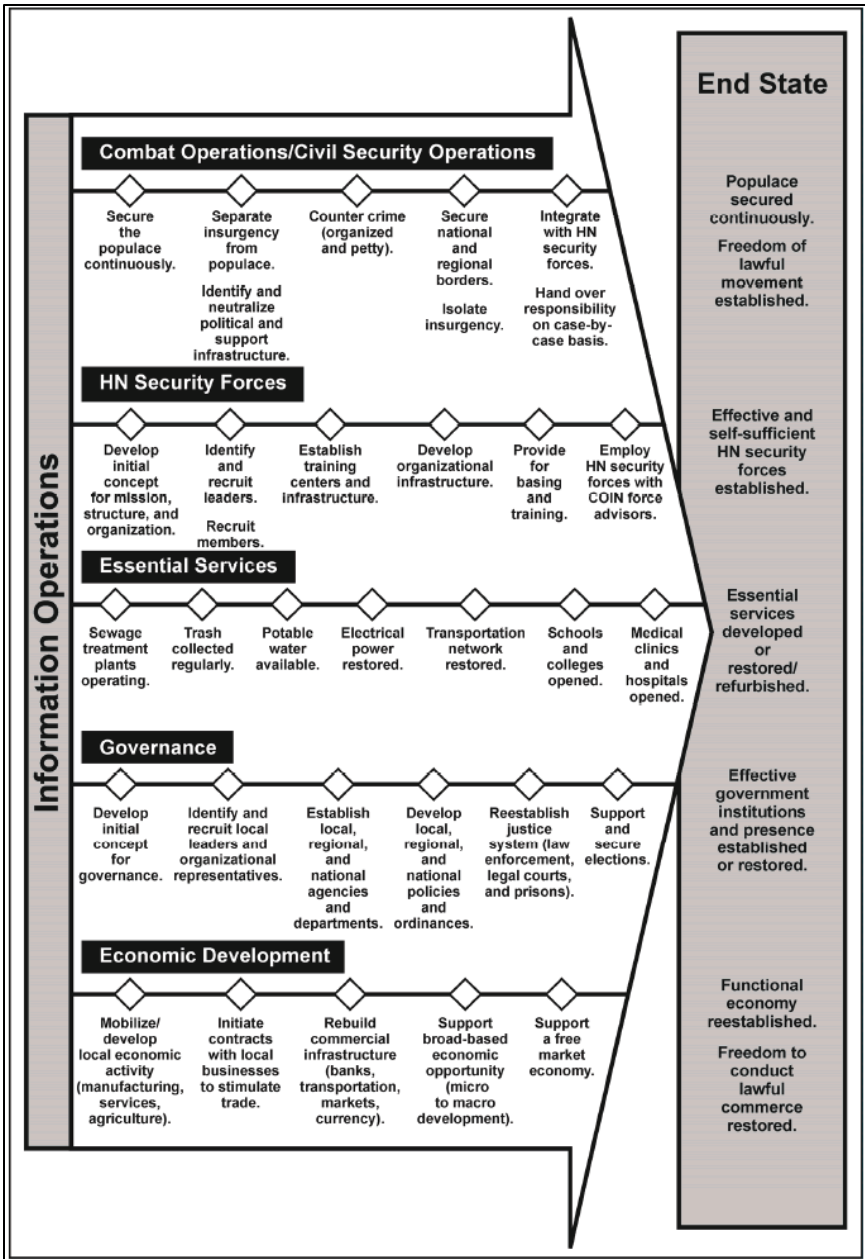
Information Operations

Combat Operations/Civil Security Operations

Secure the populace continuously.

Separate insurgency from populace.

Identify and neutralize political and support infrastructure.

Counter crime (organized and petty).

Secure national and regional borders.

Isolate insurgency.

Integrate with HN security forces.

Hand over responsibility on case-by-case basis.

HN Security Forces

Develop initial concept for mission, structure, and organization.

Identify and recruit leaders.

Recruit members.

Establish training centers and infrastructure.

Develop organizational infrastructure.

Provide for basing and training.

Employ HN security forces with COIN force advisors.

Essential Services

Sewage treatment plants operating.

Trash collected regularly.

Potable water available.

Electrical power restored.

Transportation network restored.

Schools and colleges opened.

Medical clinics and hospitals opened.

Governance

Develop initial concept for governance.

Identify and recruit local leaders and organizational representatives.

Establish local, regional, and national agencies and departments.

Develop local, regional, and national policies and ordinances.

Reestablish justice system (law enforcement, legal courts, and prisons).

Support and secure elections.

Economic Development

Mobilize/ develop local economic activity (manufacturing, services, agriculture).

Initiate contracts with local businesses to stimulate trade.

Rebuild commercial infrastructure (banks, transportation, markets, currency).

Support broad-based economic opportunity (micro to macro development).

Support a free market economy.

End State

Populace secured continuously.

Freedom of lawful movement established.

Effective and self-sufficient HN security forces established.

Essential services developed or restored/ refurbished.

Effective government institutions and presence established or restored.

Functional economy reestablished.

Freedom to conduct lawful commerce restored.